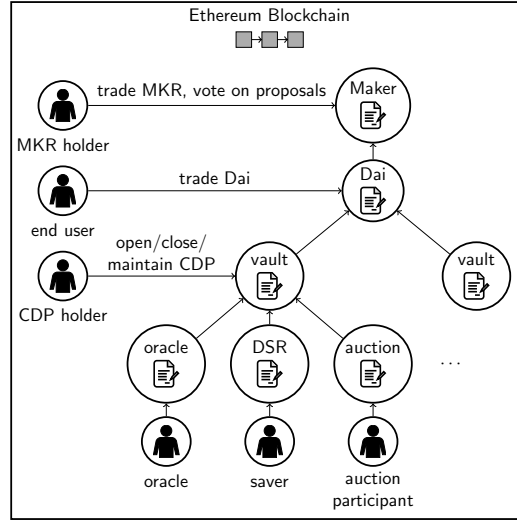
Ethereum Blockchain

trade MKR, vote on proposals

Maker

MKR holder

trade Dai

Dai

end user

open/close/ maintain CDP

vault

vault

CDP holder

oracle

DSR

auction

...

oracle

saver

auction participant